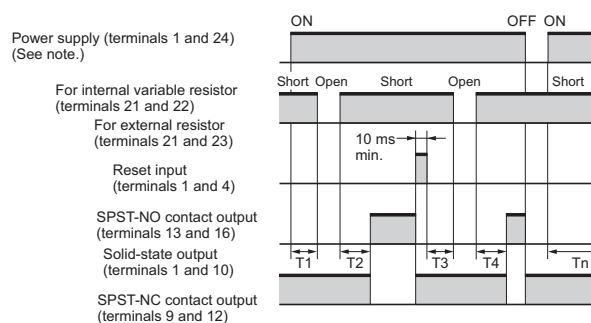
ON

OFF ON

Power supply (terminals 1 and 24)
(See note.)

Short Open Short Open Short

For internal variable resistor
(terminals 21 and 22)

For external resistor
(terminals 21 and 23)

10 ms
min.

Reset input
(terminals 1 and 4)

SPST-NO contact output
(terminals 13 and 16)

Solid-state output
(terminals 1 and 10)

T1 T2 T3 T4 Tn

SPST-NC contact output
(terminals 9 and 12)